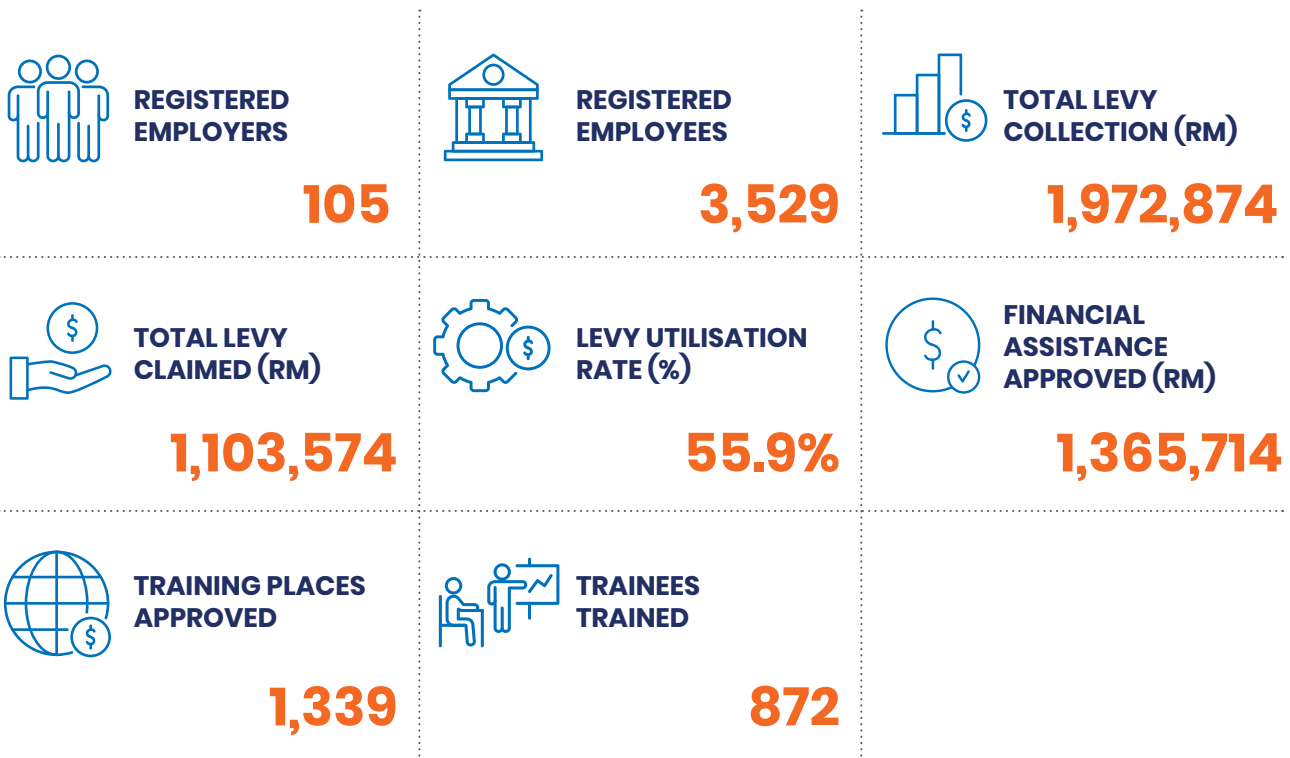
REGISTERED EMPLOYERS

105

REGISTERED EMPLOYEES

3,529

TOTAL LEVY COLLECTION (RM)

1,972,874

TOTAL LEVY CLAIMED (RM)

1,103,574

LEVY UTILISATION RATE (%)

55.9%

FINANCIAL ASSISTANCE APPROVED (RM)

1,365,714

TRAINING PLACES APPROVED

1,339

TRAINEES TRAINED

872